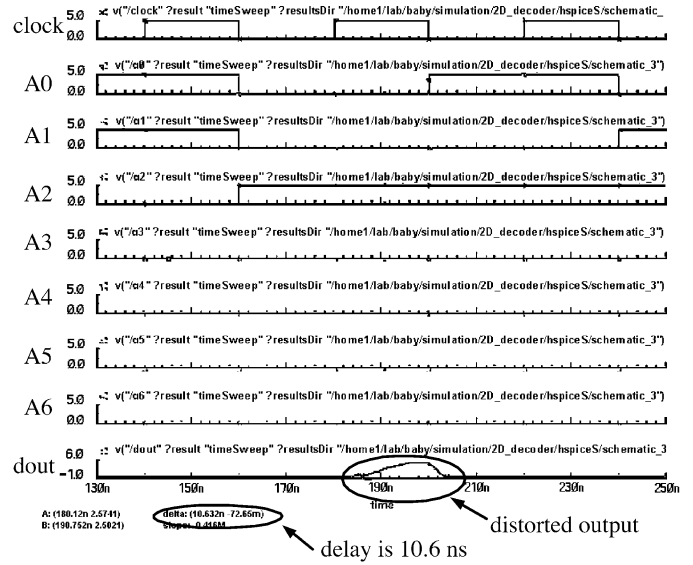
clock 5.0 0.0 v("/clock" ?result "timeSweep" ?resultsDir "/home1/lab/baby/simulation/2D_decoder/hspiceS/schematic_

A0 5.0 0.0 v("/a0" ?result "timeSweep" ?resultsDir "/home1/lab/baby/simulation/2D_decoder/hspiceS/schematic_3")

A1 5.0 0.0 v("/a1" ?result "timeSweep" ?resultsDir "/home1/lab/baby/simulation/2D_decoder/hspiceS/schematic_3")

A2 5.0 0.0 v("/a2" ?result "timeSweep" ?resultsDir "/home1/lab/baby/simulation/2D_decoder/hspiceS/schematic_3")

A3 5.0 0.0 v("/a3" ?result "timeSweep" ?resultsDir "/home1/lab/baby/simulation/2D_decoder/hspiceS/schematic_3")

A4 5.0 0.0 v("/a4" ?result "timeSweep" ?resultsDir "/home1/lab/baby/simulation/2D_decoder/hspiceS/schematic_3")

A5 5.0 0.0 v("/a5" ?result "timeSweep" ?resultsDir "/home1/lab/baby/simulation/2D_decoder/hspiceS/schematic_3")

A6 5.0 0.0 v("/a6" ?result "timeSweep" ?resultsDir "/home1/lab/baby/simulation/2D_decoder/hspiceS/schematic_3")

dout 6.0 -1.0 v("/dout" ?result "timeSweep" ?resultsDir "/home1/lab/baby/simulation/2D_decoder/hspiceS/schematic_3

130n 150n 170n 190n 210n 230n 250n
time

A: (180.12n 2.5741)
B: (190.752n 2.5021)
delta: (10.632n -72.65m)
slope: -6.416M

distorted output

delay is 10.6 ns